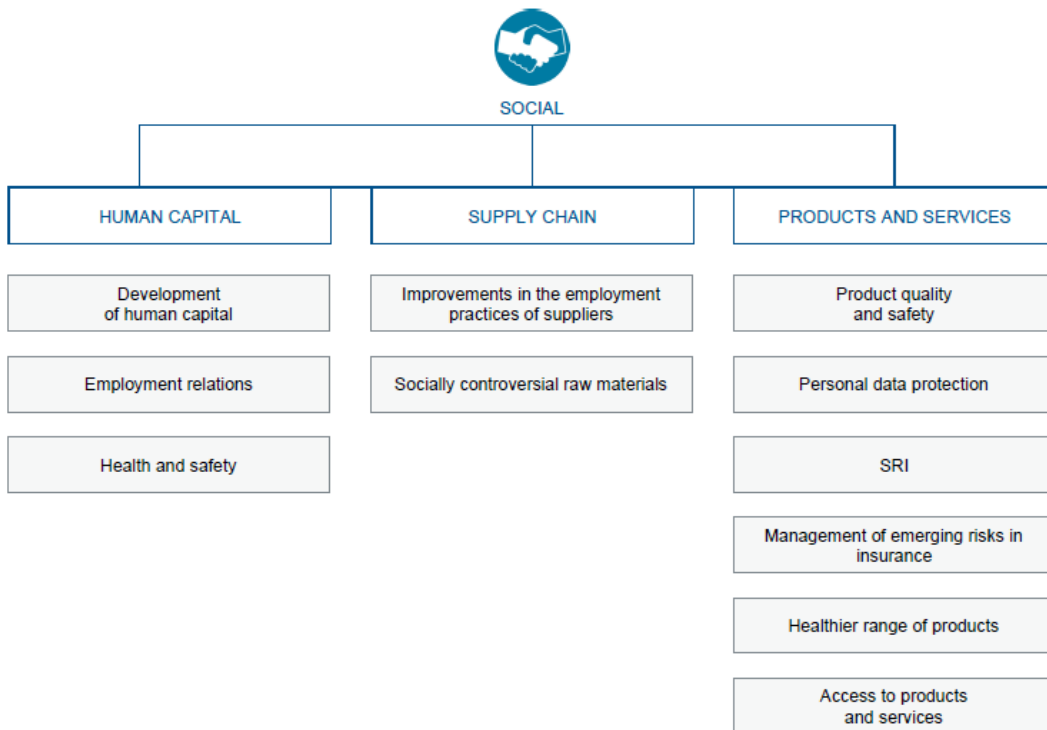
SOCIAL

HUMAN CAPITAL

Development of human capital

Employment relations

Health and safety

SUPPLY CHAIN

Improvements in the employment practices of suppliers

Socially controversial raw materials

PRODUCTS AND SERVICES

Product quality and safety

Personal data protection

SRI

Management of emerging risks in insurance

Healthier range of products

Access to products and services